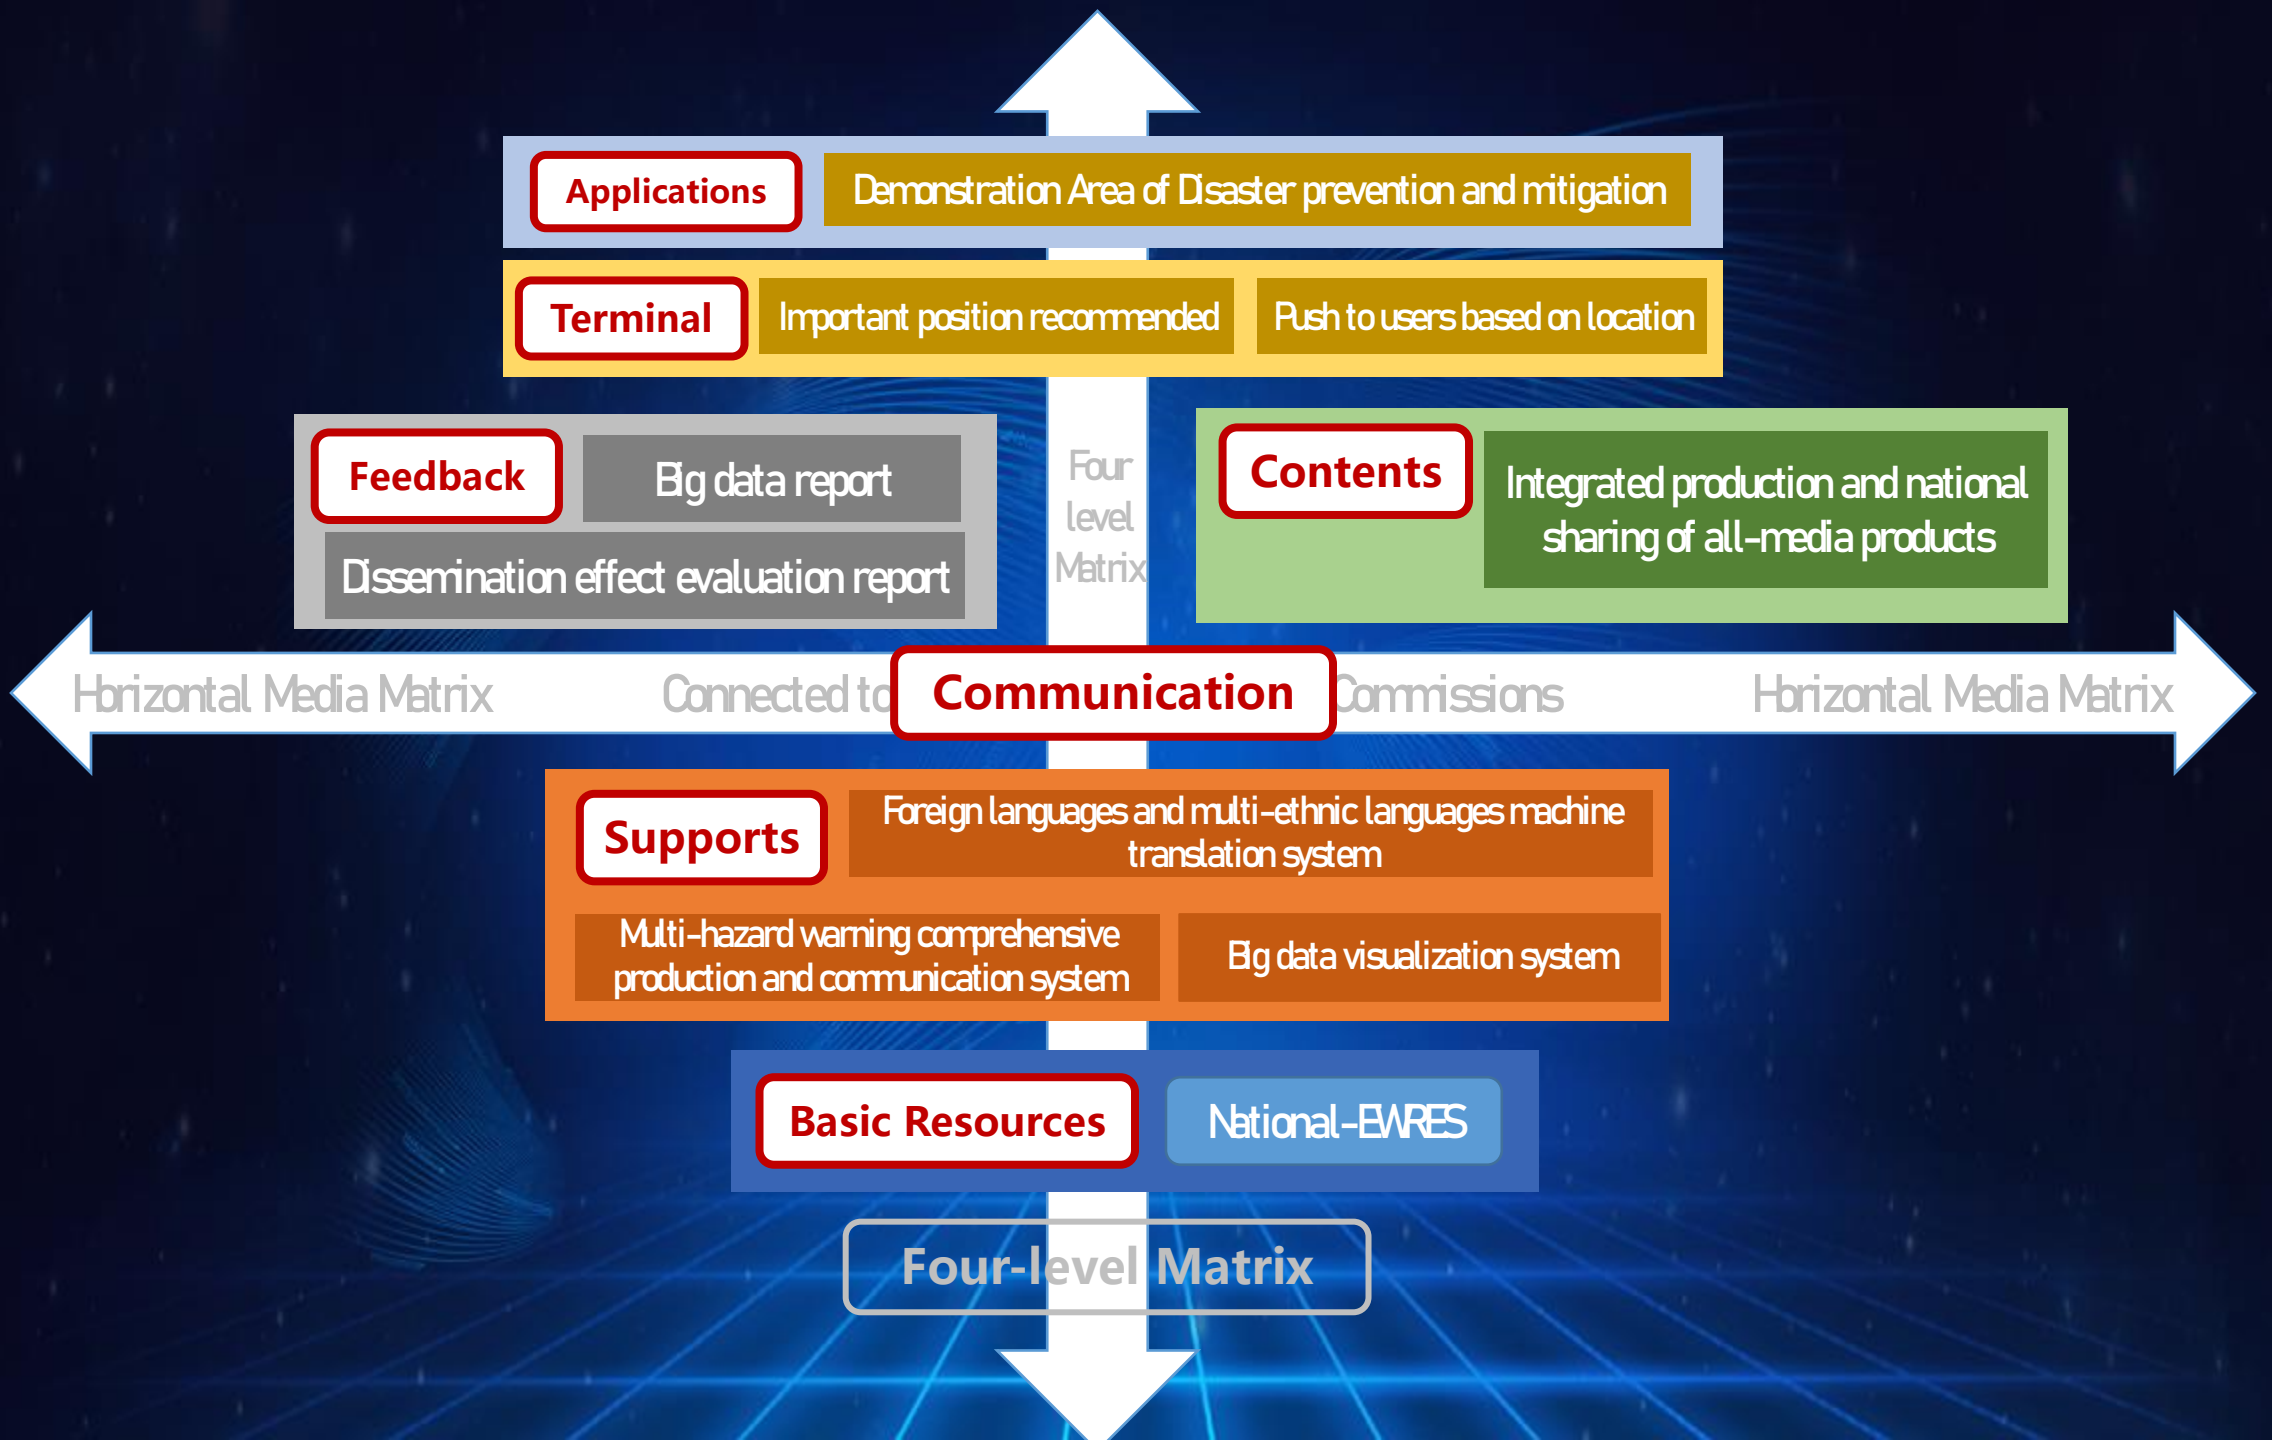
Applications

Demonstration Area of Disaster prevention and mitigation

Terminal

Important position recommended

Push to users based on location

Feedback

Big data report

Dissemination effect evaluation report

Four level Matrix

Contents

Integrated production and national sharing of all-media products

Horizontal Media Matrix

Connected to

Communication

Commissions

Horizontal Media Matrix

Supports

Foreign languages and multi-ethnic languages machine translation system

Multi-hazard warning comprehensive production and communication system

Big data visualization system

Basic Resources

National-EWRES

Four-level Matrix